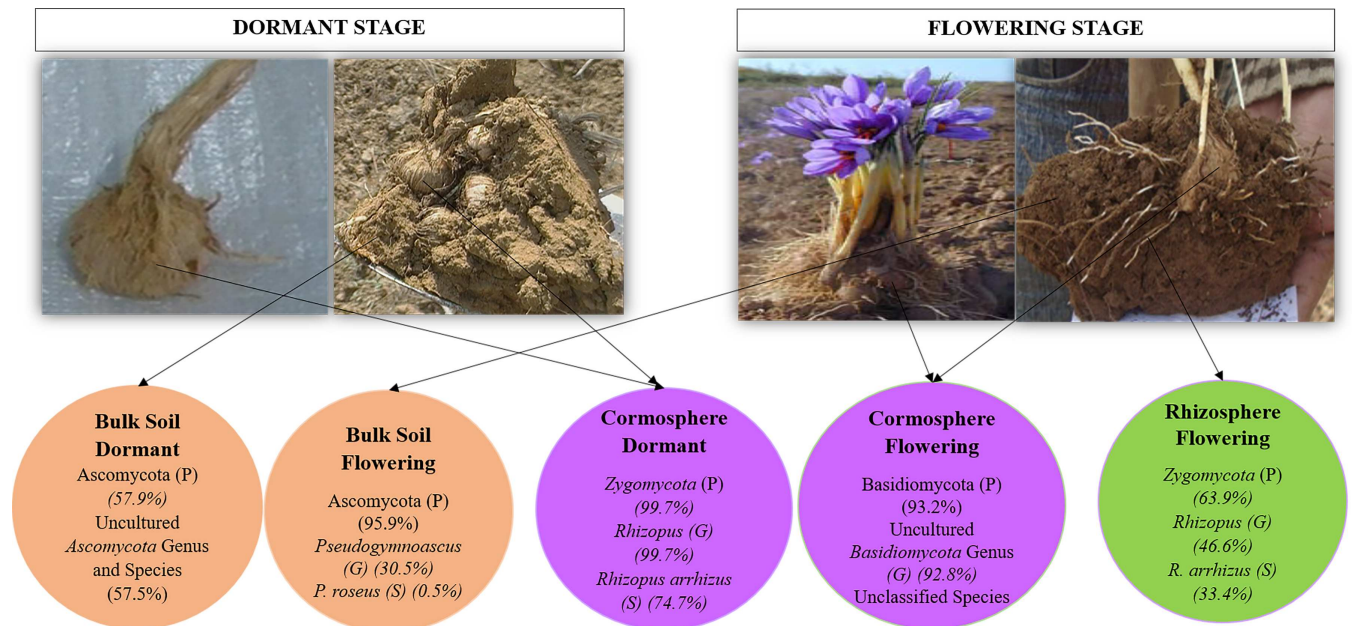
DORMANT STAGE

FLOWERING STAGE

Bulk Soil Dormant
Ascomycota (P) (57.9%) Uncultured Ascomycota Genus and Species (57.5%)

Bulk Soil Flowering
Ascomycota (P) (95.9%) Pseudogymnoascus (G) (30.5%) P. roseus (S) (0.5%)

Cormosphere Dormant
Zygomycota (P) (99.7%) Rhizopus (G) (99.7%) Rhizopus arrhizus (S) (74.7%)

Cormosphere Flowering
Basidiomycota (P) (93.2%) Uncultured Basidiomycota Genus (G) (92.8%) Unclassified Species

Rhizosphere Flowering
Zygomycota (P) (63.9%) Rhizopus (G) (46.6%) R. arrhizus (S) (33.4%)